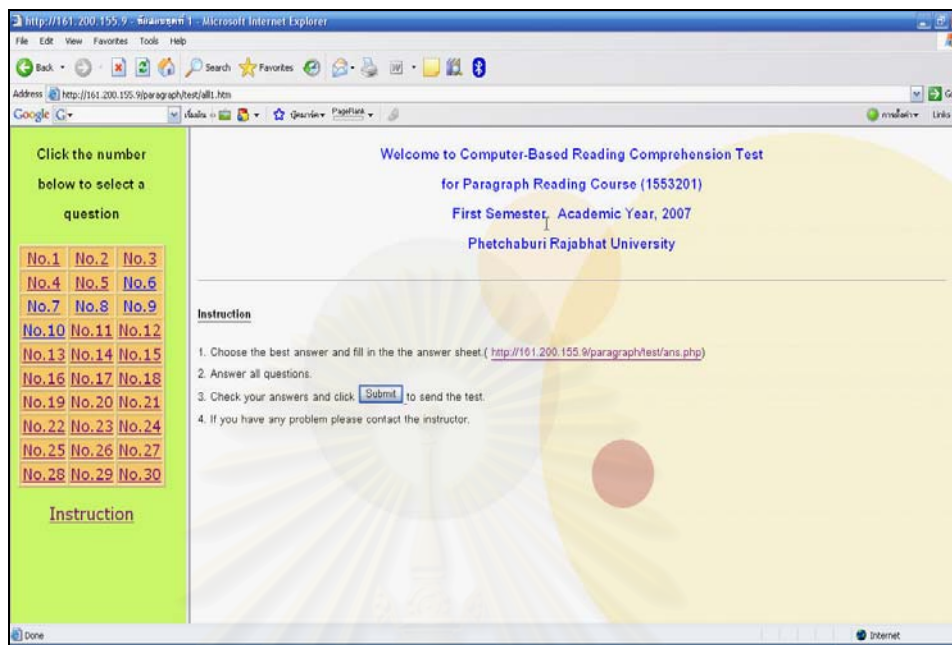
http://161.200.155.9 - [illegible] - Microsoft Internet Explorer

File Edit View Favorites Tools Help

Back Search Favorites

Address http://161.200.155.9/paragraph/test/all1.htm

Google G- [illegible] PageRank Links

Click the number below to select a question

| No.1 | No.2 | No.3 |
|---|---|---|
| No.4 | No.5 | No.6 |
| No.7 | No.8 | No.9 |
| No.10 | No.11 | No.12 |
| No.13 | No.14 | No.15 |
| No.16 | No.17 | No.18 |
| No.19 | No.20 | No.21 |
| No.22 | No.23 | No.24 |
| No.25 | No.26 | No.27 |
| No.28 | No.29 | No.30 |

Instruction

Welcome to Computer-Based Reading Comprehension Test

for Paragraph Reading Course (1553201)

First Semester, Academic Year, 2007

Phetchaburi Rajabhat University

Instruction

1. Choose the best answer and fill in the the answer sheet.( http://161.200.155.9/paragraph/test/ans.php)
2. Answer all questions.
3. Check your answers and click Submit to send the test.
4. If you have any problem please contact the instructor.

Done

Internet